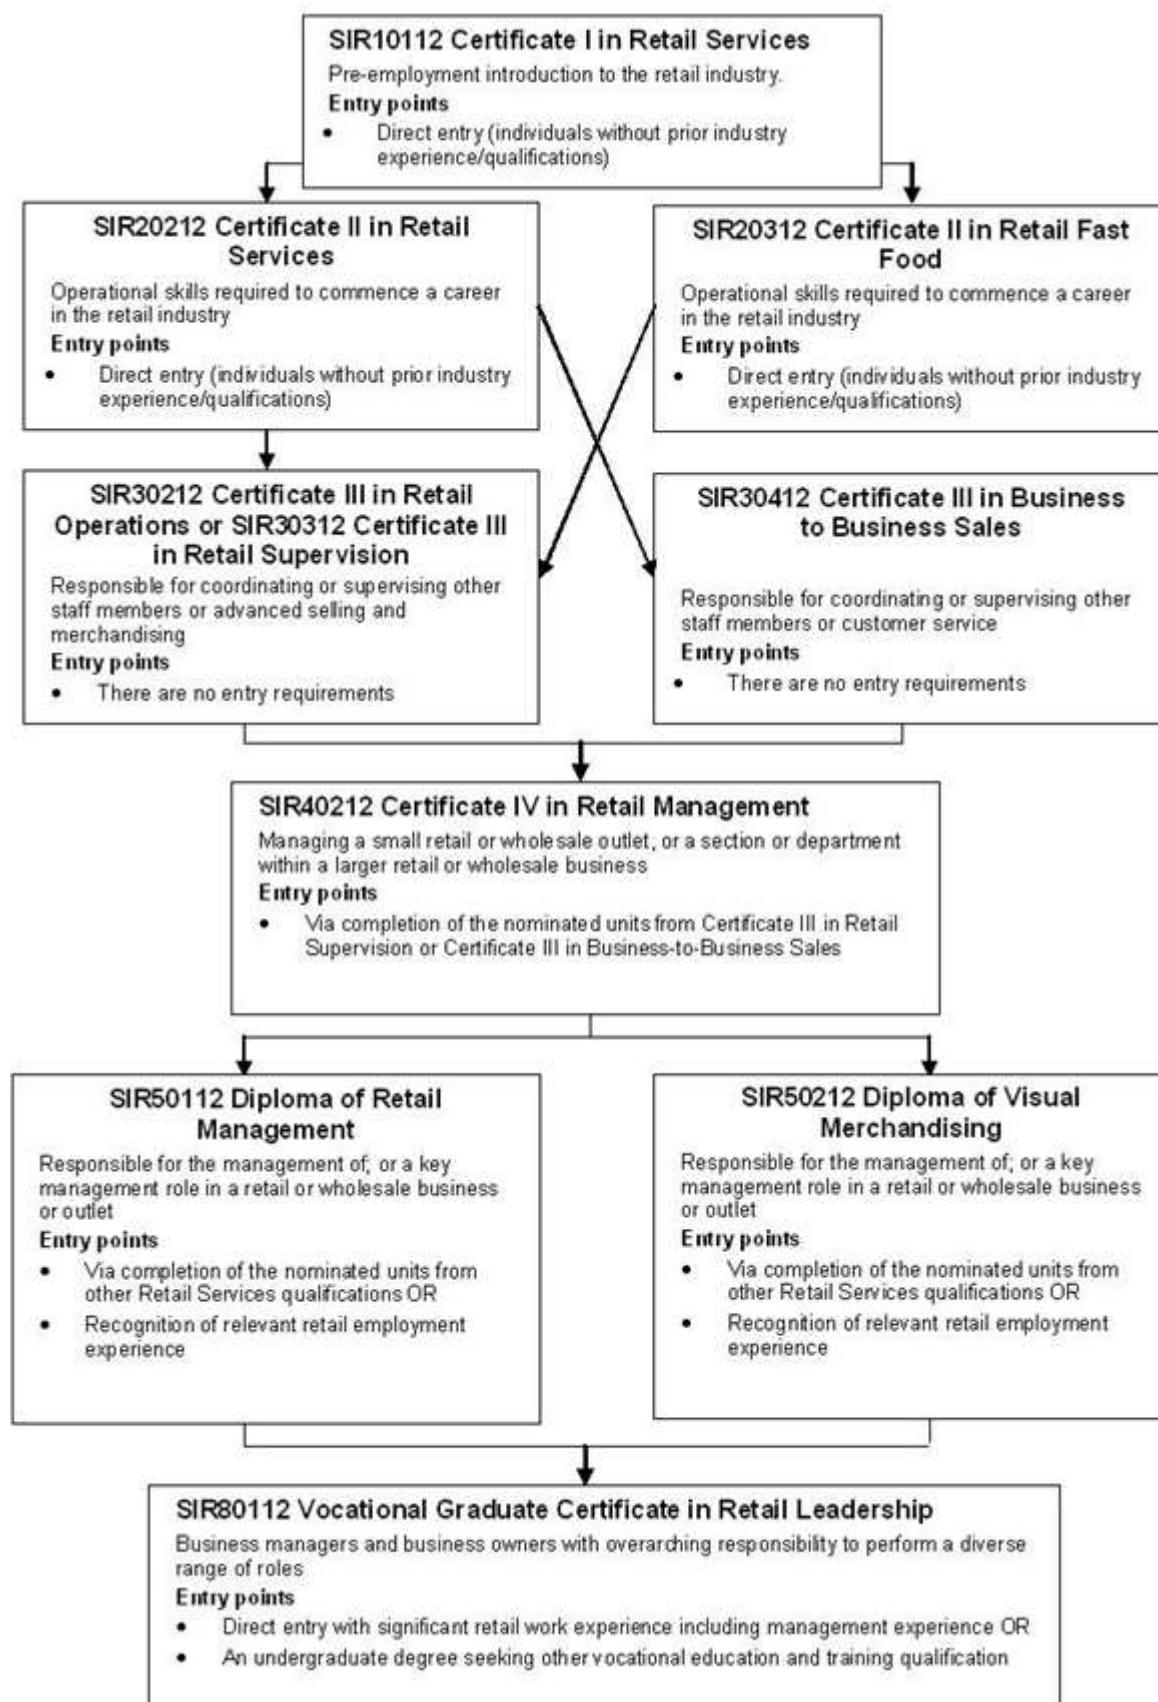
SIR10112 Certificate I in Retail Services
Pre-employment introduction to the retail industry.
Entry points
- Direct entry (individuals without prior industry experience/qualifications)

SIR20212 Certificate II in Retail Services
Operational skills required to commence a career in the retail industry
Entry points
- Direct entry (individuals without prior industry experience/qualifications)

SIR20312 Certificate II in Retail Fast Food
Operational skills required to commence a career in the retail industry
Entry points
- Direct entry (individuals without prior industry experience/qualifications)

SIR30212 Certificate III in Retail Operations or SIR30312 Certificate III in Retail Supervision
Responsible for coordinating or supervising other staff members or advanced selling and merchandising
Entry points
- There are no entry requirements

SIR30412 Certificate III in Business to Business Sales
Responsible for coordinating or supervising other staff members or customer service
Entry points
- There are no entry requirements

SIR40212 Certificate IV in Retail Management
Managing a small retail or wholesale outlet, or a section or department within a larger retail or wholesale business
Entry points
- Via completion of the nominated units from Certificate III in Retail Supervision or Certificate III in Business-to-Business Sales

SIR50112 Diploma of Retail Management
Responsible for the management of; or a key management role in a retail or wholesale business or outlet
Entry points
- Via completion of the nominated units from other Retail Services qualifications OR
- Recognition of relevant retail employment experience

SIR50212 Diploma of Visual Merchandising
Responsible for the management of; or a key management role in a retail or wholesale business or outlet
Entry points
- Via completion of the nominated units from other Retail Services qualifications OR
- Recognition of relevant retail employment experience

SIR80112 Vocational Graduate Certificate in Retail Leadership
Business managers and business owners with overarching responsibility to perform a diverse range of roles
Entry points
- Direct entry with significant retail work experience including management experience OR
- An undergraduate degree seeking other vocational education and training qualification